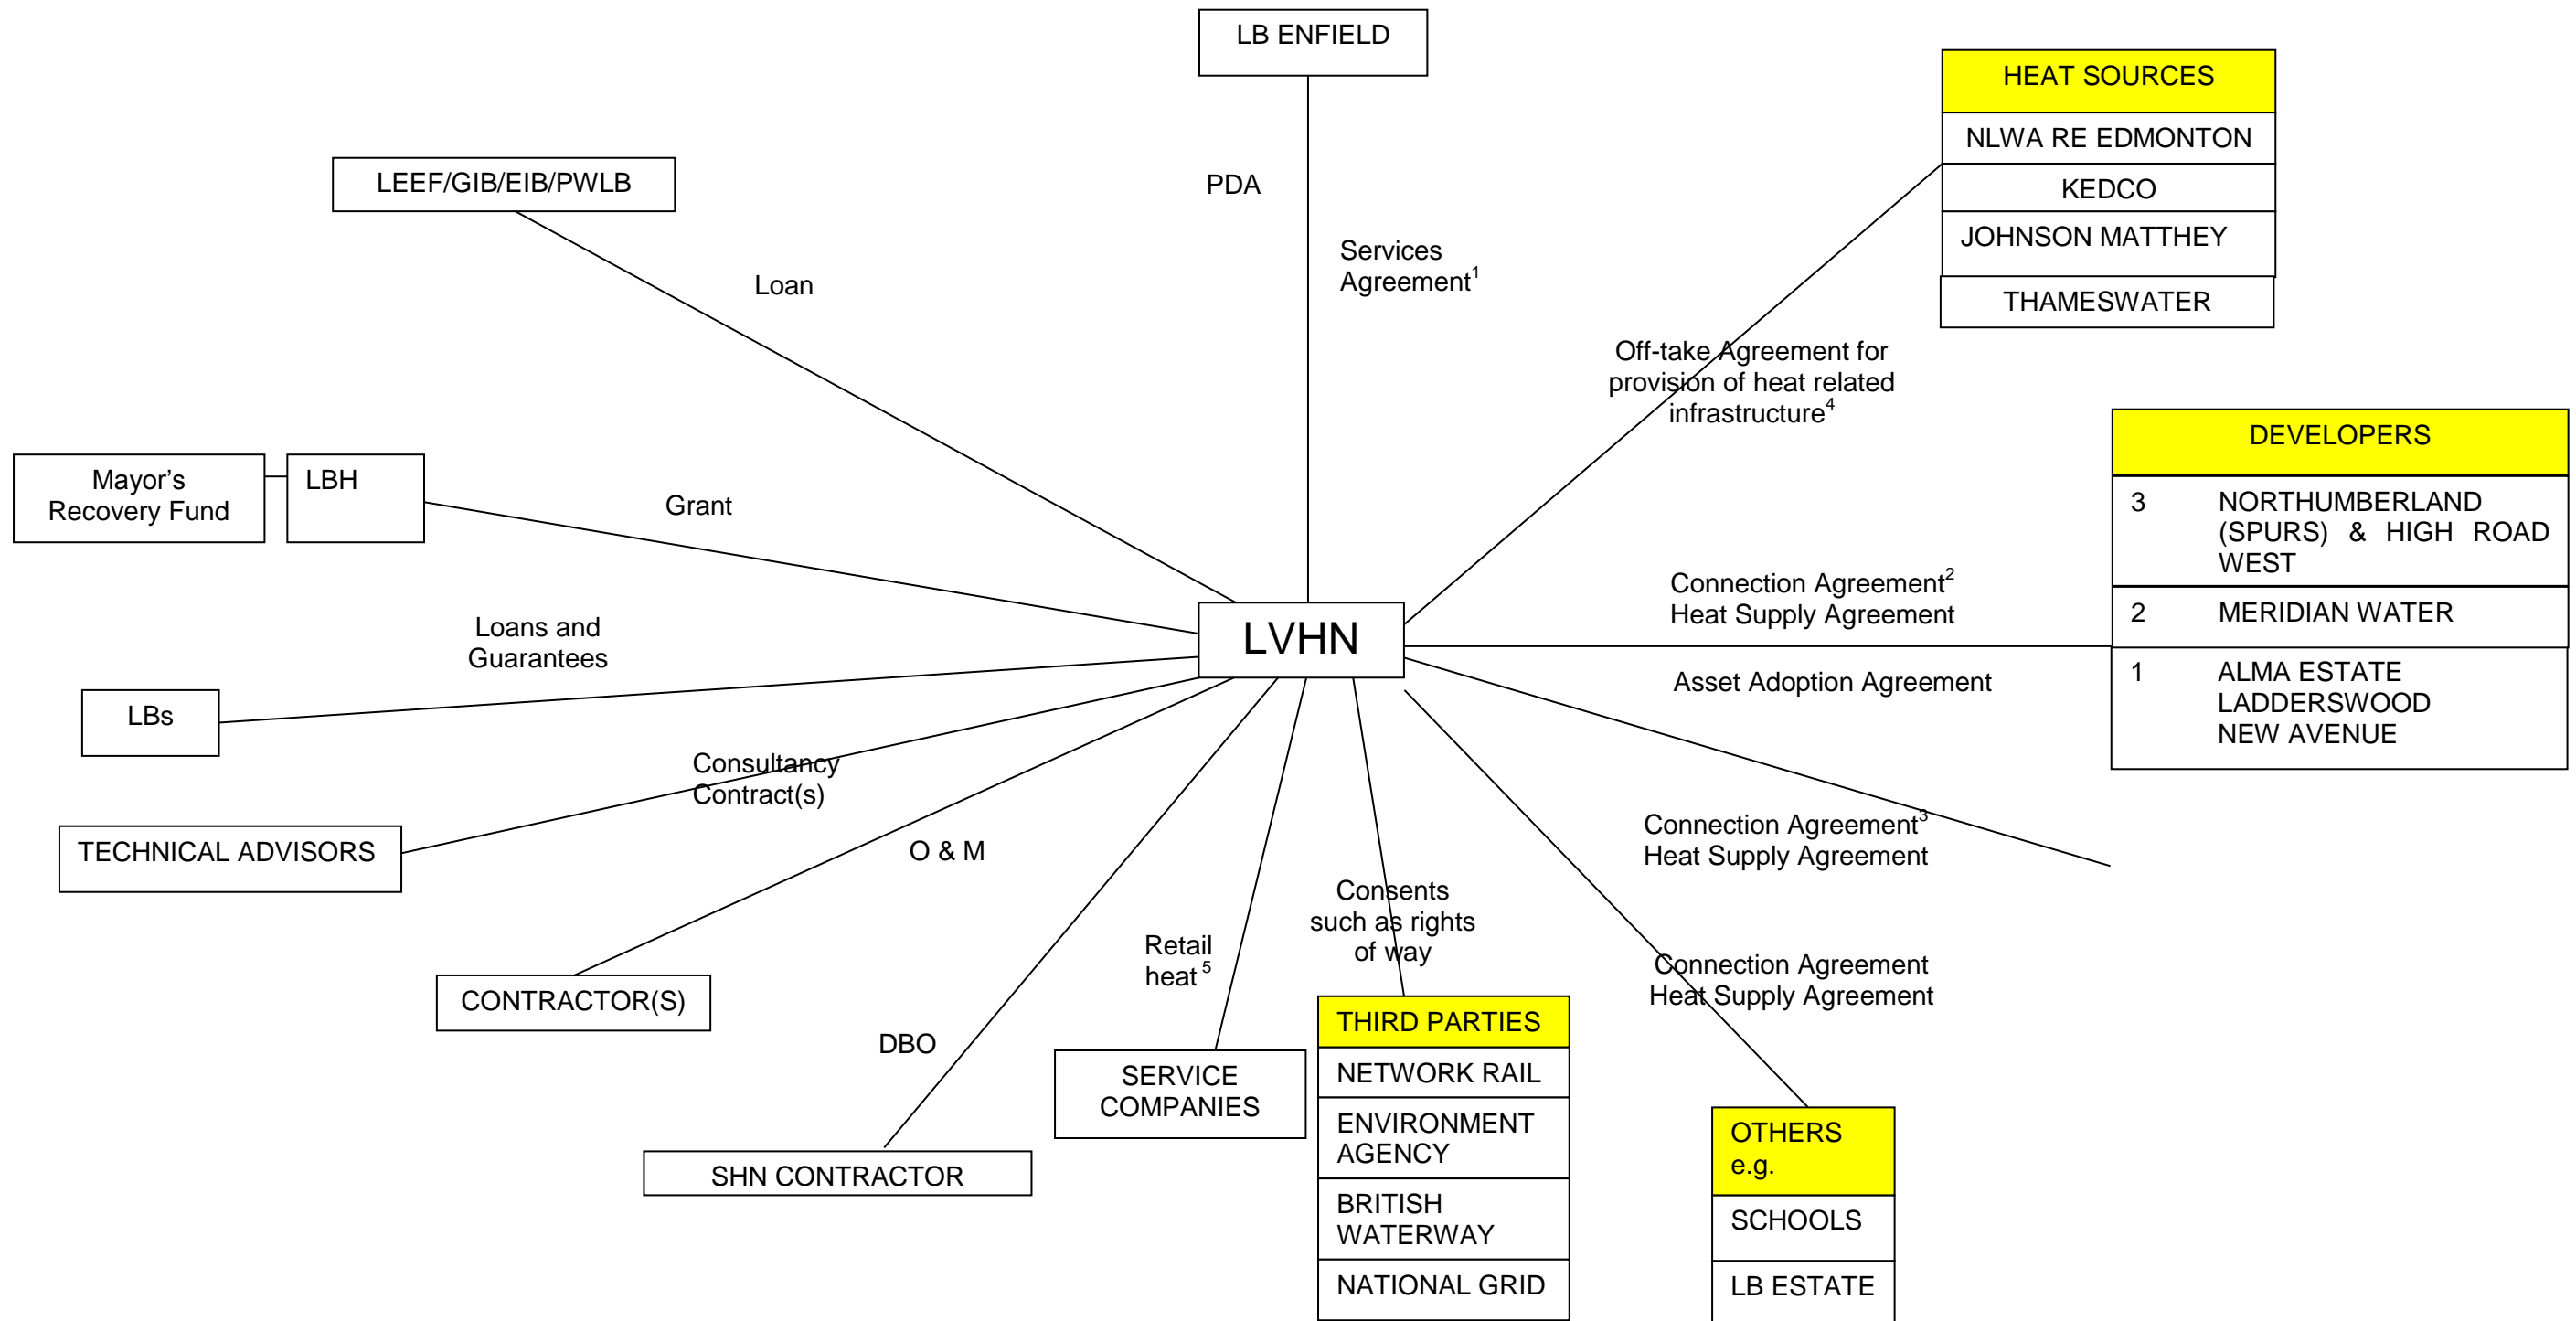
LB ENFIELD

PDA

Services Agreement$^1$

HEAT SOURCES

NLWA RE EDMONTON

KEDCO

JOHNSON MATTHEY

THAMESWATER

LEEF/GIB/EIB/PWLB

Loan

Off-take Agreement for provision of heat related infrastructure$^4$

DEVELOPERS

| | |
|---|---|
| 3 | NORTHUMBERLAND (SPURS) & HIGH ROAD WEST |
| 2 | MERIDIAN WATER |
| 1 | ALMA ESTATE LADDERSWOOD NEW AVENUE |

Mayor's Recovery Fund

LBH

Grant

Connection Agreement$^2$
Heat Supply Agreement

LVHN

Loans and Guarantees

Asset Adoption Agreement

LBs

Consultancy Contract(s)

TECHNICAL ADVISORS

O & M

Connection Agreement$^3$
Heat Supply Agreement

Consents such as rights of way

Retail heat $^5$

CONTRACTOR(S)

Connection Agreement
Heat Supply Agreement

DBO

THIRD PARTIES

NETWORK RAIL

ENVIRONMENT AGENCY

BRITISH WATERWAY

NATIONAL GRID

SERVICE COMPANIES

SHN CONTRACTOR

OTHERS e.g.

SCHOOLS

LB ESTATE